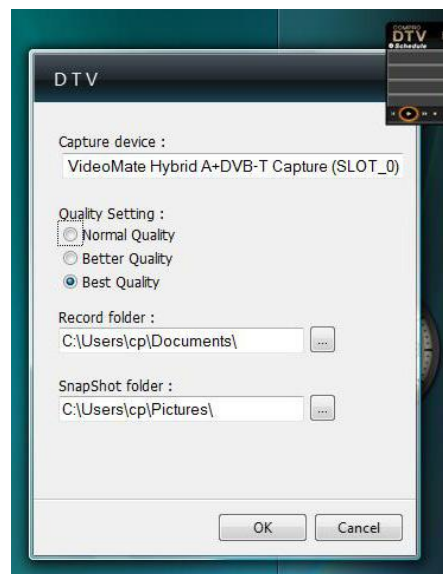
COMPRO
DTV
Schedule

DTV

Capture device :
VideoMate Hybrid A+DVB-T Capture (SLOT_0)

Quality Setting :
Normal Quality
Better Quality
Best Quality

Record folder :
C:\Users\cp\Documents\
...

SnapShot folder :
C:\Users\cp\Pictures\
...

OK
Cancel